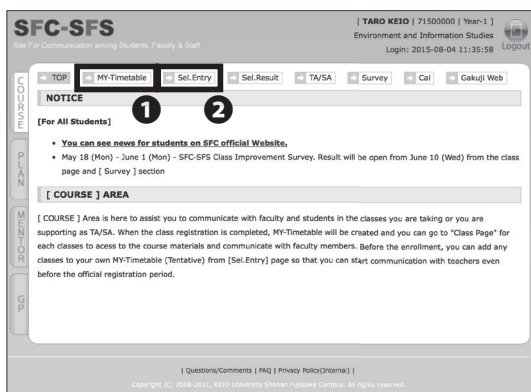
SFC-SFS
Site For Communication among Students, Faculty & Staff

[ TARO KEIO | 71500000 | Year-1 ]
Environment and Information Studies
Login: 2015-08-04 11:35:58
Logout

COURSE
PLAN
MENTOR
GP

TOP
MY-Timetable
Sel.Entry
Sel.Result
TA/SA
Survey
Cal
Gakuji Web

1
2

NOTICE

[For All Students]

- You can see news for students on SFC official Website.
- May 18 (Mon) - June 1 (Mon) - SFC-SFS Class Improvement Survey. Result will be open from June 10 (Wed) from the class page and [ Survey ] section

[ COURSE ] AREA

[ COURSE ] Area is here to assist you to communicate with faculty and students in the classes you are taking or you are supporting as TA/SA. When the class registration is completed, MY-Timetable will be created and you can go to "Class Page" for each classes to acess to the course materials and communicate with faculty members. Before the enrollment, you can add any classes to your own MY-Timetable (Tentative) from [Sel.Entry] page so that you can start communication with teachers even before the official registration period.

| Questions/Comments | FAQ | Privacy Policy(Internal) |
Copyright (C) 2008-2011, KEIO University Shonan Fujisawa Campus. All rights reserved.